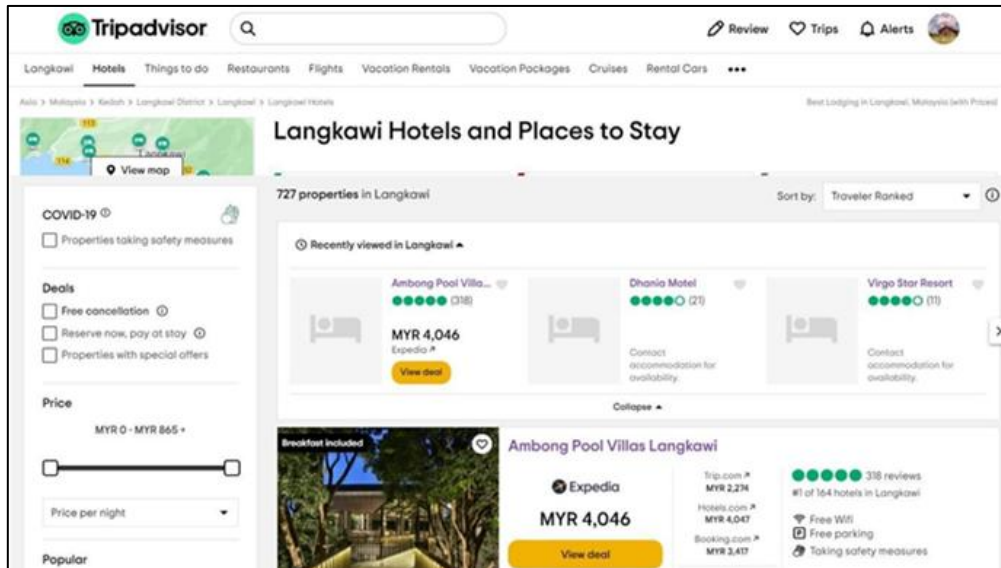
Tripadvisor

Review Trips Alerts

Langkawi Hotels Things to do Restaurants Flights Vacation Rentals Vacation Packages Cruises Rental Cars •••

Asia > Malaysia > Kedah > Langkawi District > Langkawi > Langkawi Hotels

Best Lodging in Langkawi, Malaysia (with Prices)

View map

Langkawi Hotels and Places to Stay

COVID-19

Properties taking safety measures

Deals

Free cancellation

Reserve now, pay at stay

Properties with special offers

Price

MYR 0 - MYR 865 +

Price per night

Popular

727 properties in Langkawi

Sort by: Traveler Ranked

Recently viewed in Langkawi

Ambong Pool Villa...
(318)
MYR 4,046
Expedia
View deal

Dhania Motel
(21)
Contact accommodation for availability.

Virgo Star Resort
(11)
Contact accommodation for availability.

Collapse

Breakfast included

Ambong Pool Villas Langkawi

Expedia
MYR 4,046
View deal

Trip.com
MYR 2,274
Hotels.com
MYR 4,047
Booking.com
MYR 3,417

318 reviews
#1 of 164 hotels in Langkawi
Free Wifi
Free parking
Taking safety measures